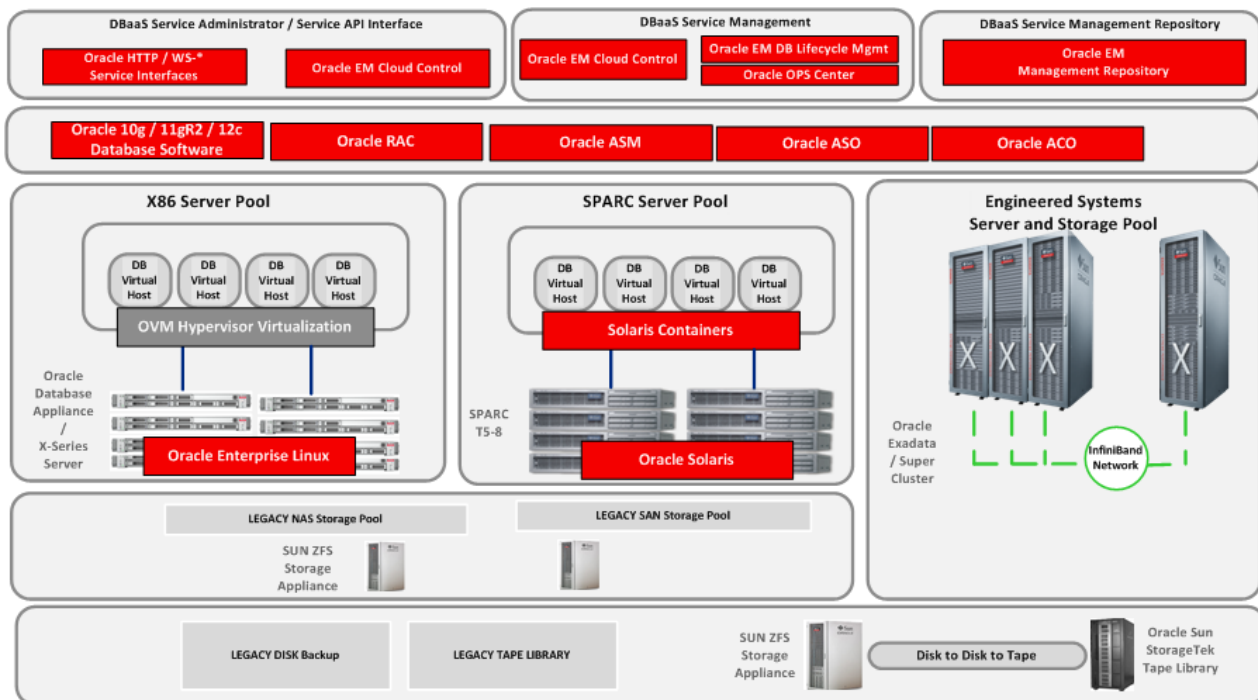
DBaaS Service Administrator / Service API Interface

Oracle HTTP / WS-* Service Interfaces

Oracle EM Cloud Control

DBaaS Service Management

Oracle EM Cloud Control

Oracle EM DB Lifecycle Mgmt

Oracle OPS Center

DBaaS Service Management Repository

Oracle EM Management Repository

Oracle 10g / 11gR2 / 12c Database Software

Oracle RAC

Oracle ASM

Oracle ASO

Oracle ACO

X86 Server Pool

DB Virtual Host

DB Virtual Host

DB Virtual Host

DB Virtual Host

OVM Hypervisor Virtualization

Oracle Database Appliance / X-Series Server

Oracle Enterprise Linux

SPARC Server Pool

DB Virtual Host

DB Virtual Host

DB Virtual Host

DB Virtual Host

Solaris Containers

SPARC T5-8

Oracle Solaris

Engineered Systems Server and Storage Pool

X

X

X

X

Oracle Exadata / Super Cluster

InfiniBand Network

LEGACY NAS Storage Pool

LEGACY SAN Storage Pool

SUN ZFS Storage Appliance

LEGACY DISK Backup

LEGACY TAPE LIBRARY

SUN ZFS Storage Appliance

Disk to Disk to Tape

Oracle Sun StorageTek Tape Library